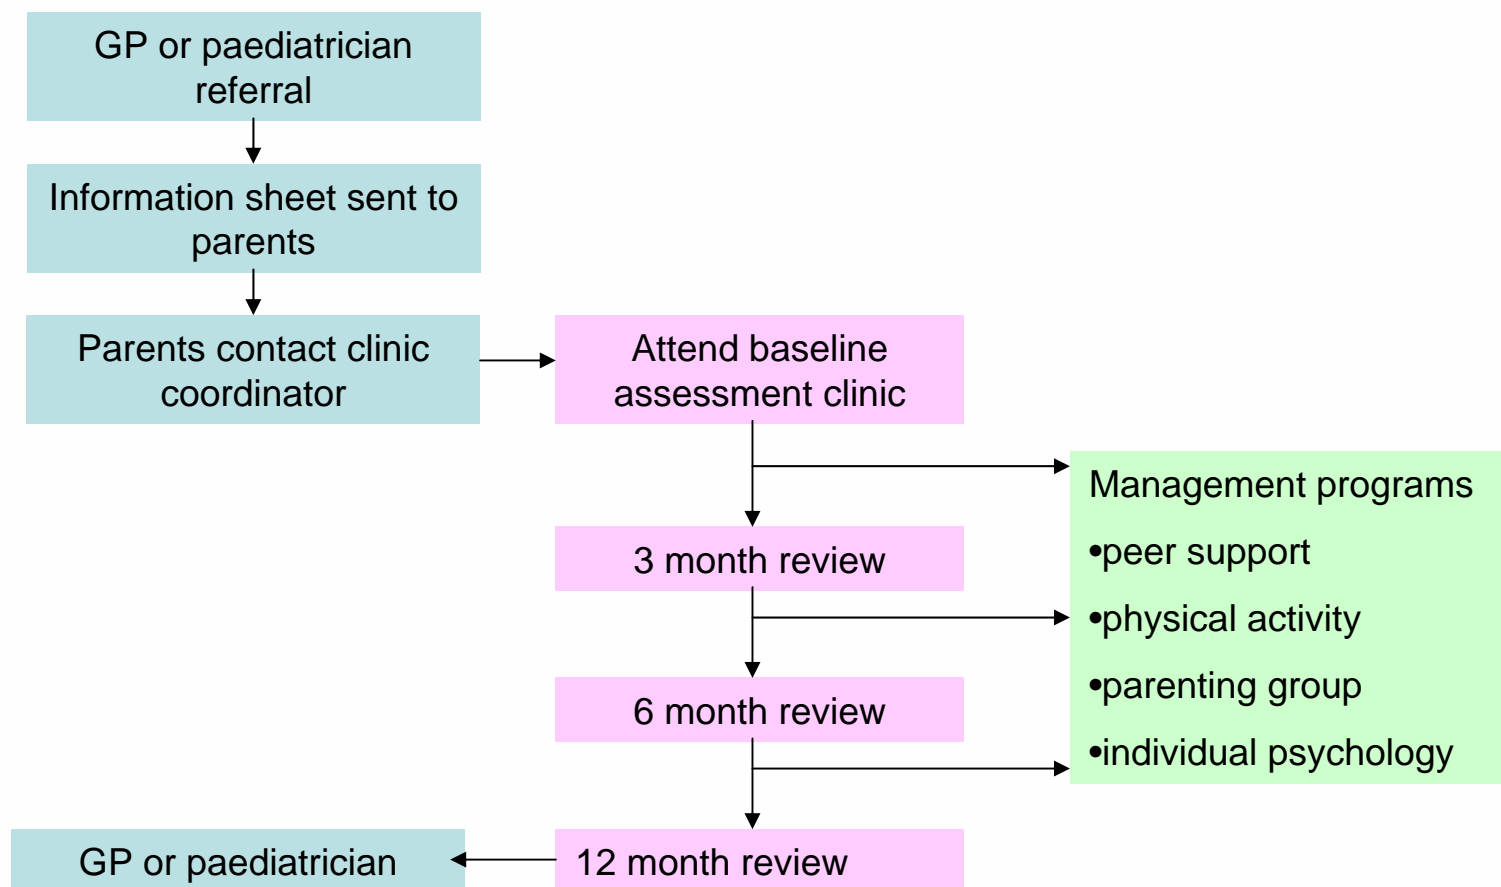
GP or paediatrician referral

Information sheet sent to parents

Parents contact clinic coordinator

Attend baseline assessment clinic

Management programs
•peer support
•physical activity
•parenting group
•individual psychology

3 month review

6 month review

GP or paediatrician

12 month review